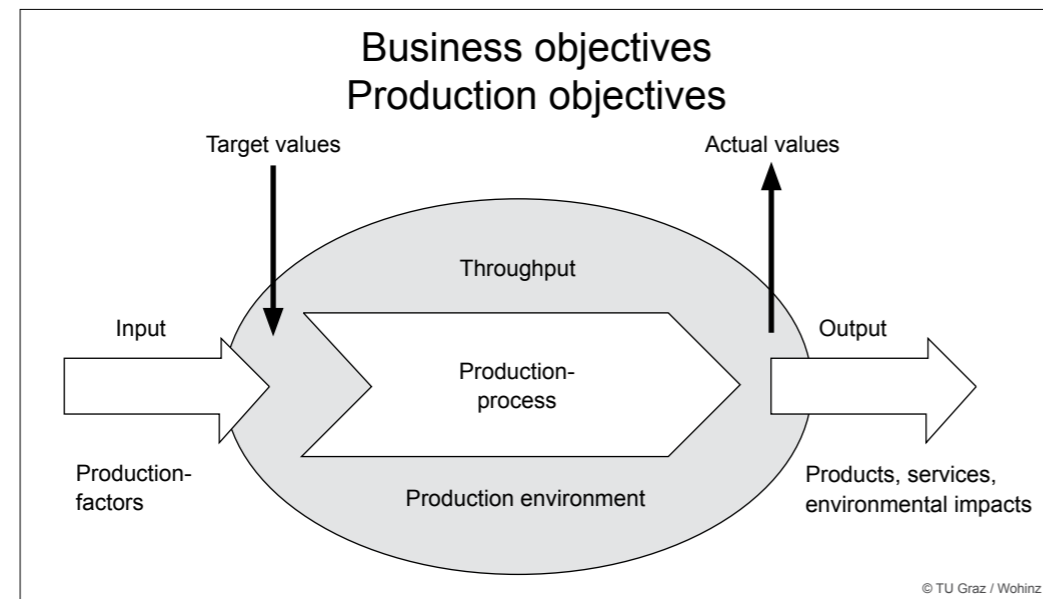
Business objectives
Production objectives

Target values

Actual values

Throughput

Input

Production-
process

Output

Production-
factors

Production environment

Products, services,
environmental impacts

© TU Graz / Wohinz